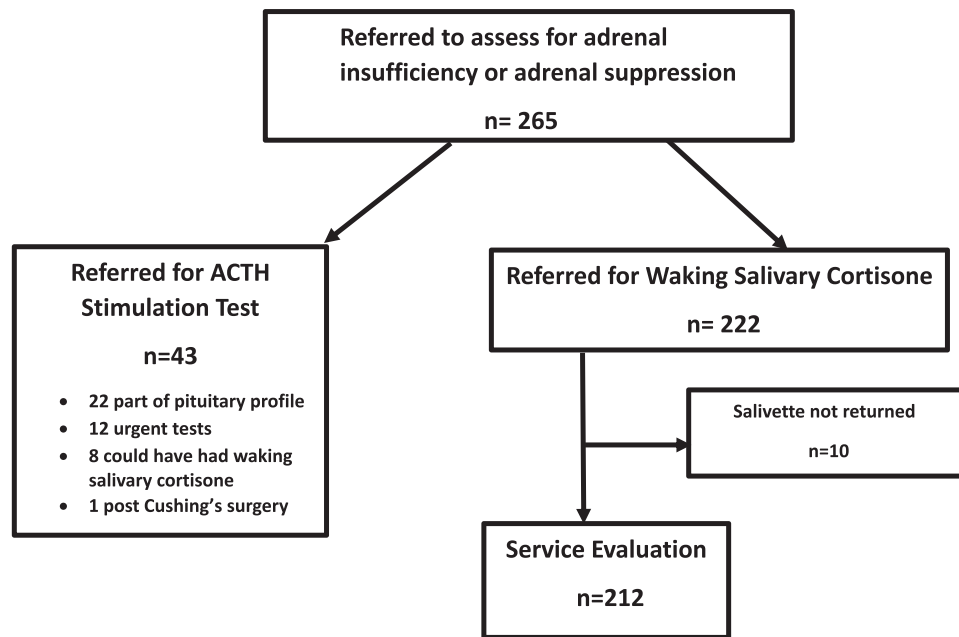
Referred to assess for adrenal insufficiency or adrenal suppression

n= 265

Referred for ACTH Stimulation Test

n=43

- 22 part of pituitary profile
- 12 urgent tests
- 8 could have had waking salivary cortisone
- 1 post Cushing's surgery

Referred for Waking Salivary Cortisone

n= 222

Salivette not returned

n=10

Service Evaluation

n=212